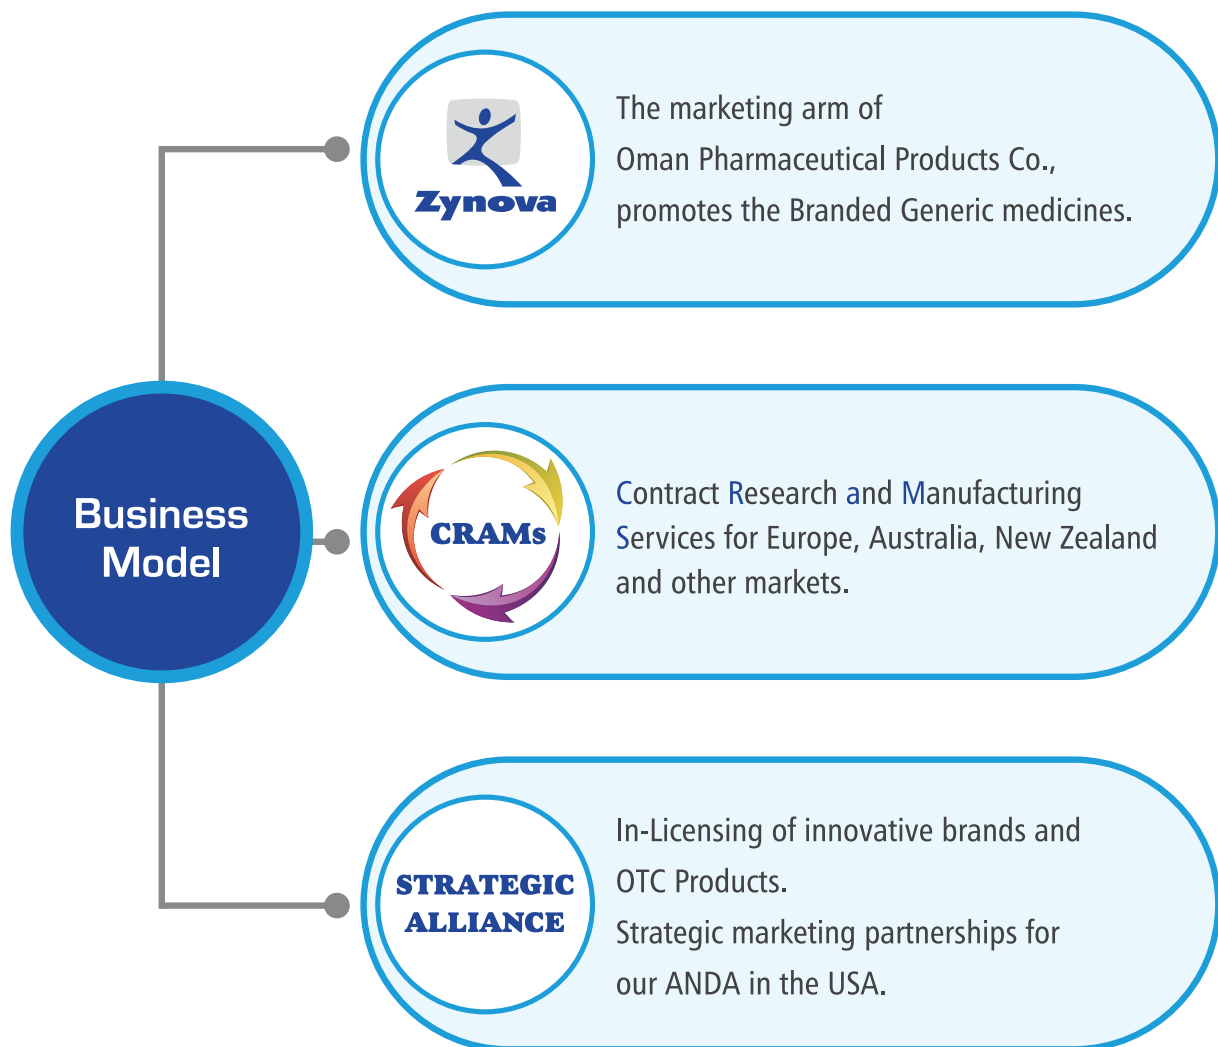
Business Model

Zynova

The marketing arm of Oman Pharmaceutical Products Co., promotes the Branded Generic medicines.

CRAMs

Contract Research and Manufacturing Services for Europe, Australia, New Zealand and other markets.

STRATEGIC ALLIANCE

In-Licensing of innovative brands and OTC Products.
Strategic marketing partnerships for our ANDA in the USA.